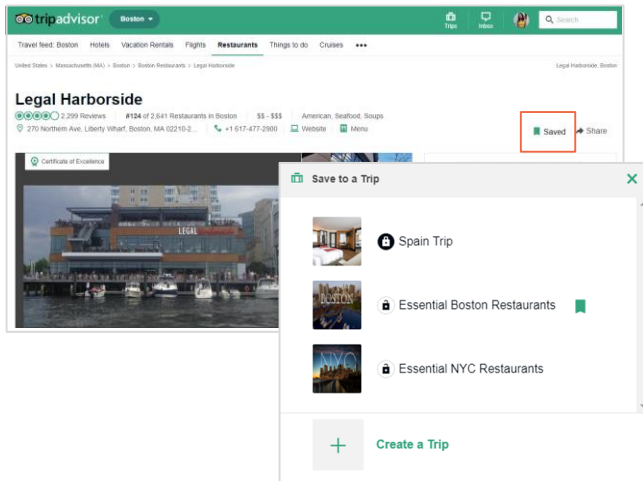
tripadvisor Boston

Trips Inbox Search

Travel feed: Boston Hotels Vacation Rentals Flights Restaurants Things to do Cruises •••

United States > Massachusetts (MA) > Boston > Boston Restaurants > Legal Harborside

Legal Harborside, Boston

Legal Harborside

2,299 Reviews #124 of 2,641 Restaurants in Boston $$ - $$$ American, Seafood, Soups

270 Northern Ave, Liberty Wharf, Boston, MA 02210-2... +1 617-477-2900 Website Menu

Saved Share

Certificate of Excellence

LEGAL

Save to a Trip

Spain Trip

Essential Boston Restaurants

BOSTON

Essential NYC Restaurants

NYC

Create a Trip